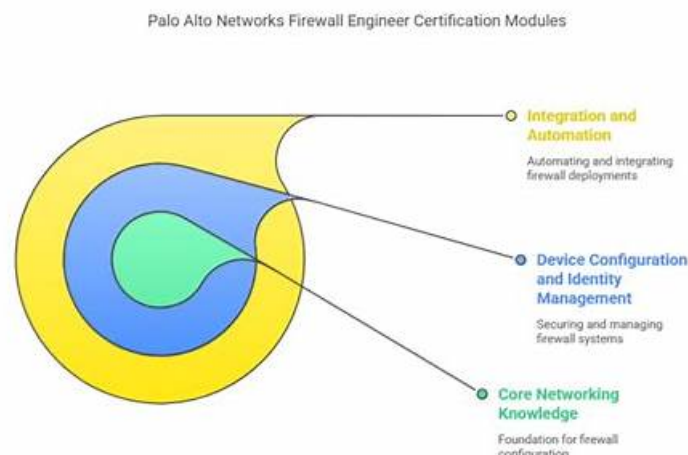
Palo Alto Networks Firewall Engineer Certification Modules

Integration and Automation

Automating and integrating firewall deployments

Device Configuration and Identity Management

Securing and managing firewall systems

Core Networking Knowledge

Foundation for firewall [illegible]